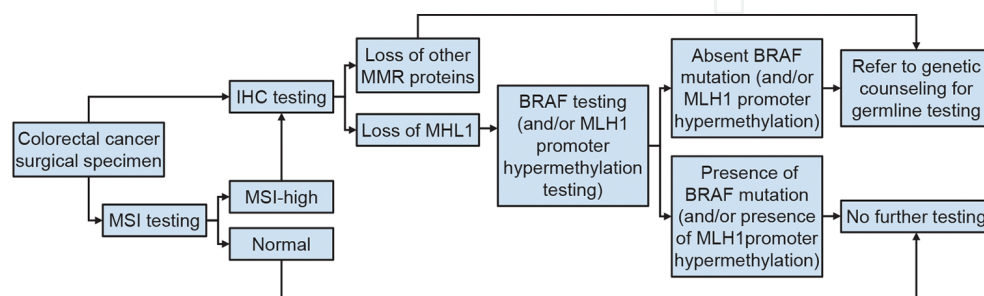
Colorectal cancer surgical specimen

IHC testing

MSI testing

MSI-high

Normal

Loss of other MMR proteins

Loss of MHL1

BRAF testing (and/or MLH1 promoter hypermethylation testing)

Absent BRAF mutation (and/or MLH1 promoter hypermethylation)

Presence of BRAF mutation (and/or presence of MLH1promoter hypermethylation)

Refer to genetic counseling for germline testing

No further testing